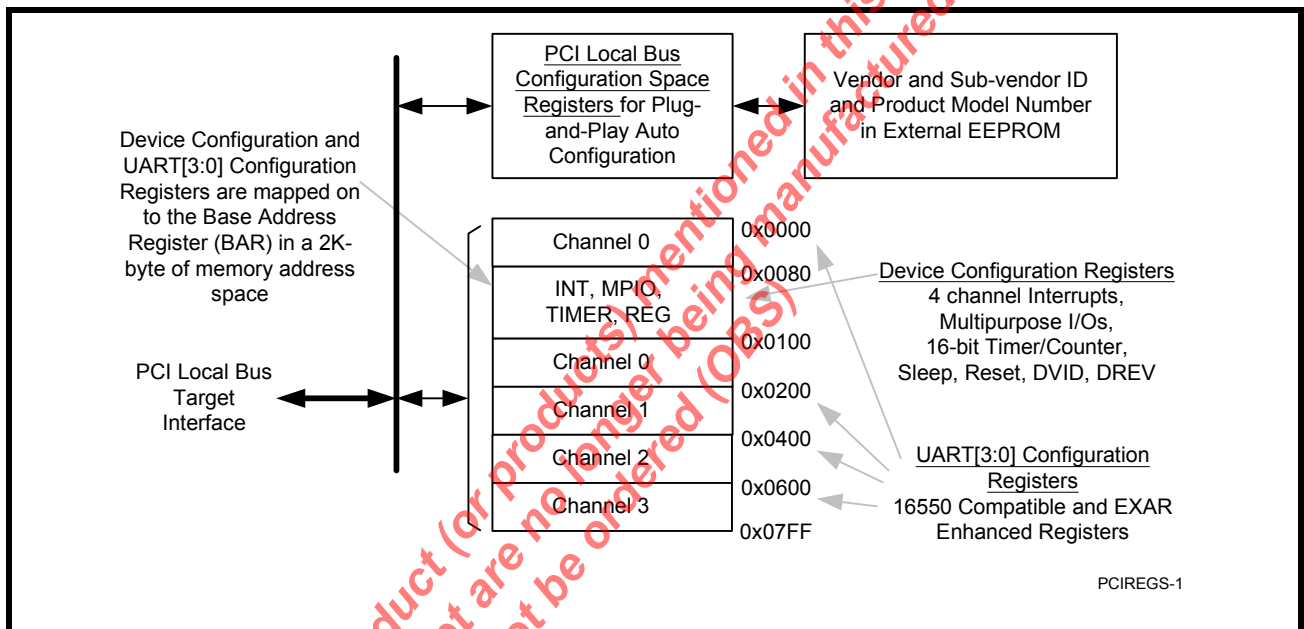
PCI Local Bus Configuration Space Registers for Plug-and-Play Auto Configuration

Vendor and Sub-vendor ID and Product Model Number in External EEPROM

Device Configuration and UART[3:0] Configuration Registers are mapped on to the Base Address Register (BAR) in a 2K-byte of memory address space

Channel 0
INT, MPIO, TIMER, REG
Channel 0
Channel 1
Channel 2
Channel 3

0x0000
0x0080
0x0100
0x0200
0x0400
0x0600
0x07FF

Device Configuration Registers
4 channel Interrupts,
Multipurpose I/Os,
16-bit Timer/Counter,
Sleep, Reset, DVID, DREV

PCI Local Bus Target Interface

UART[3:0] Configuration Registers
16550 Compatible and EXAR Enhanced Registers

PCIREGS-1

product (or products) mentioned in this ... that are no longer being manufactured ... not be ordered (OBS)